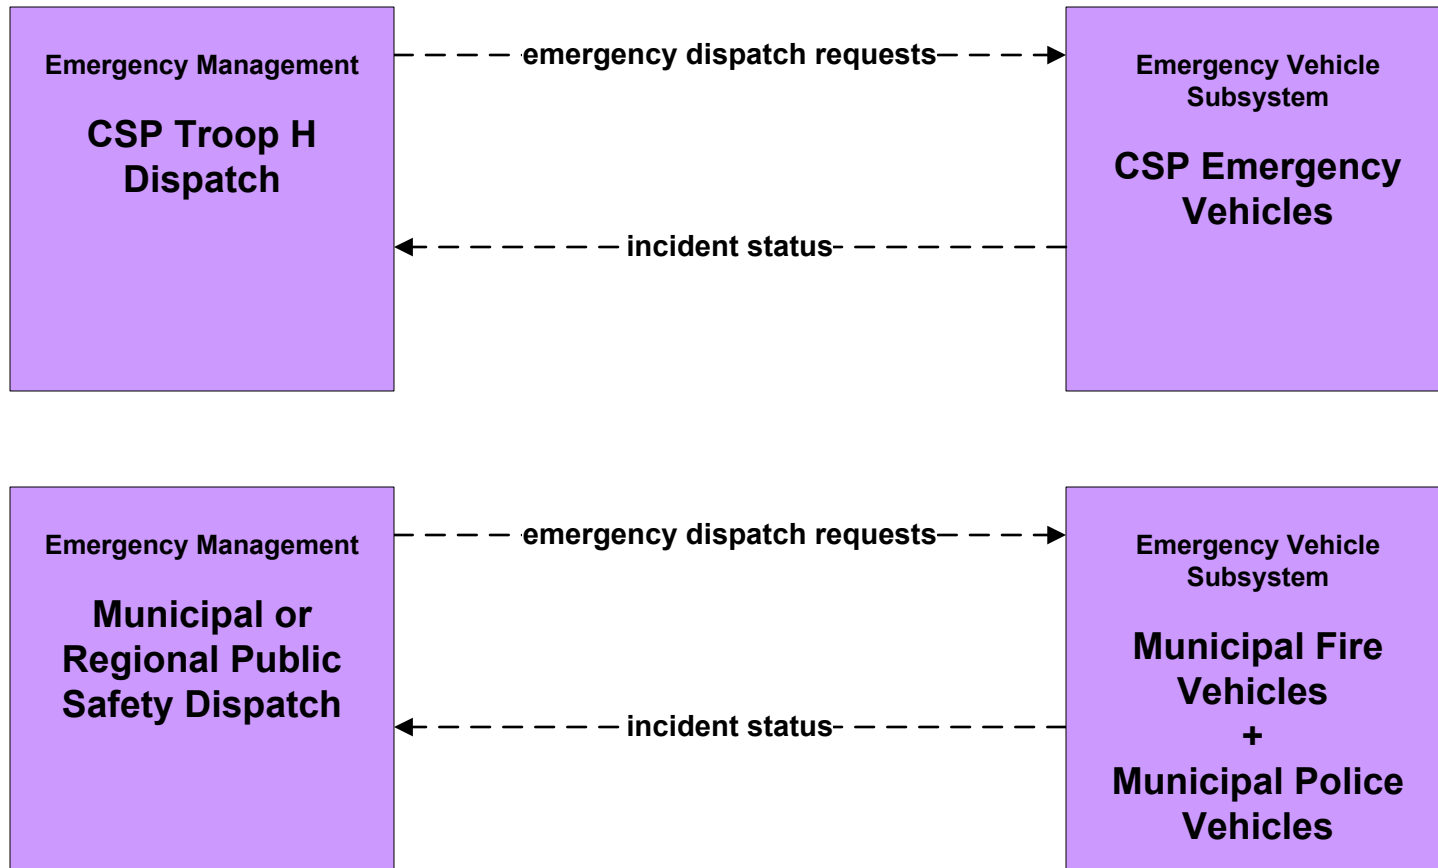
Emergency Management

CSP Troop H Dispatch

emergency dispatch requests

Emergency Vehicle Subsystem

CSP Emergency Vehicles

incident status

Emergency Management

Municipal or Regional Public Safety Dispatch

emergency dispatch requests

Emergency Vehicle Subsystem

Municipal Fire Vehicles
+
Municipal Police Vehicles

incident status